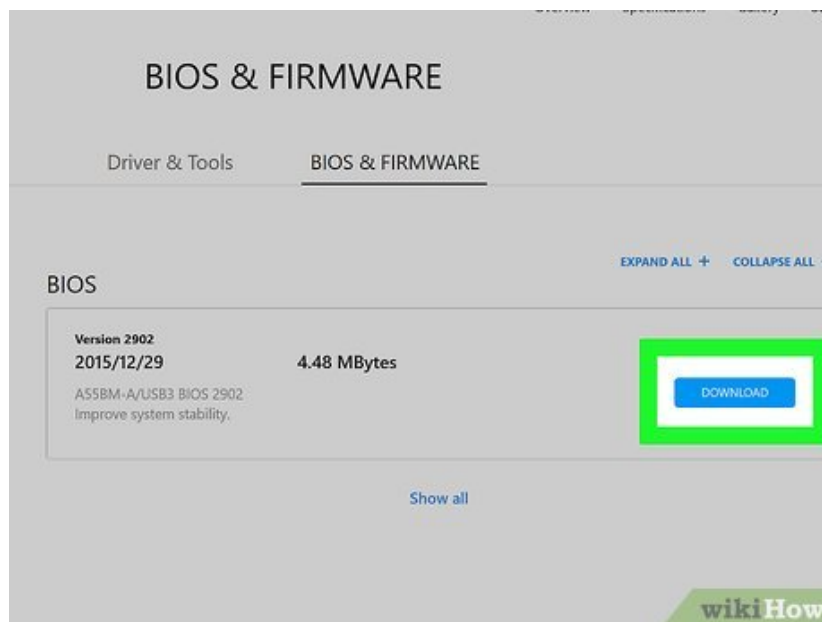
Overview Specifications Gallery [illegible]

BIOS & FIRMWARE

Driver & Tools

BIOS & FIRMWARE

EXPAND ALL +

COLLAPSE ALL

BIOS

Version 2902

2015/12/29

4.48 MBytes

A55BM-A/USB3 BIOS 2902

Improve system stability.

DOWNLOAD

Show all

wikiHow